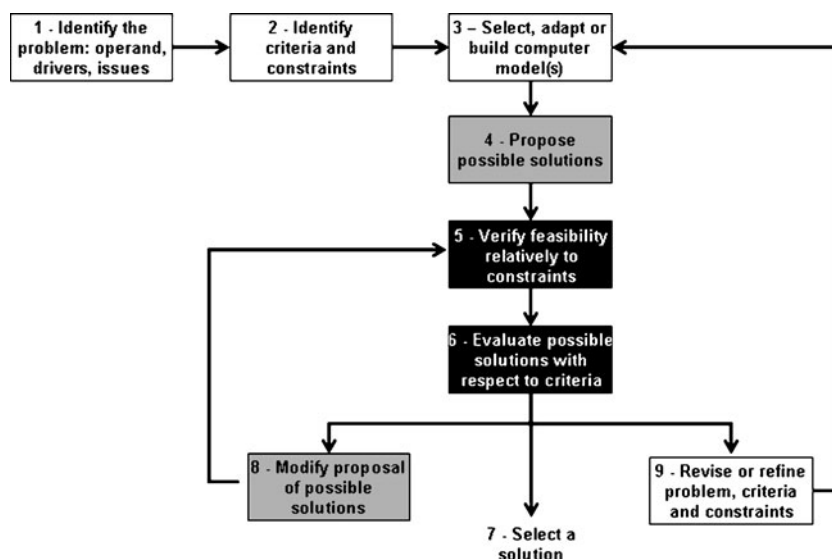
1 - Identify the problem: operand, drivers, issues

2 - Identify criteria and constraints

3 – Select, adapt or build computer model(s)

4 - Propose possible solutions

5 - Verify feasibility relatively to constraints

6 - Evaluate possible solutions with respect to criteria

8 - Modify proposal of possible solutions

7 - Select a solution

9 - Revise or refine problem, criteria and constraints